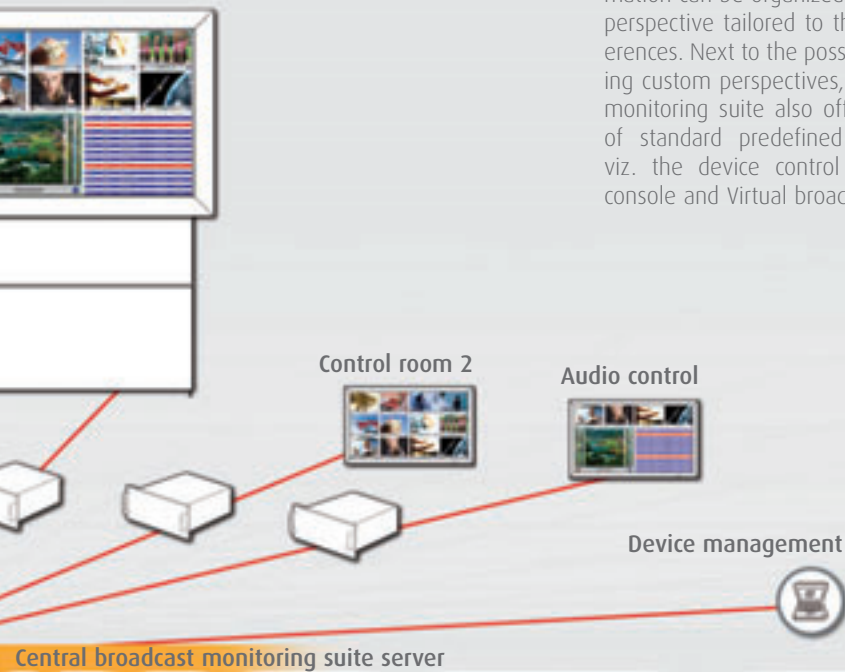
mation can be organized perspective tailored to th erences. Next to the poss ing custom perspectives, monitoring suite also oft of standard predefined viz. the device control console and Virtual broac

Control room 2

Audio control

Device management

Central broadcast monitoring suite server